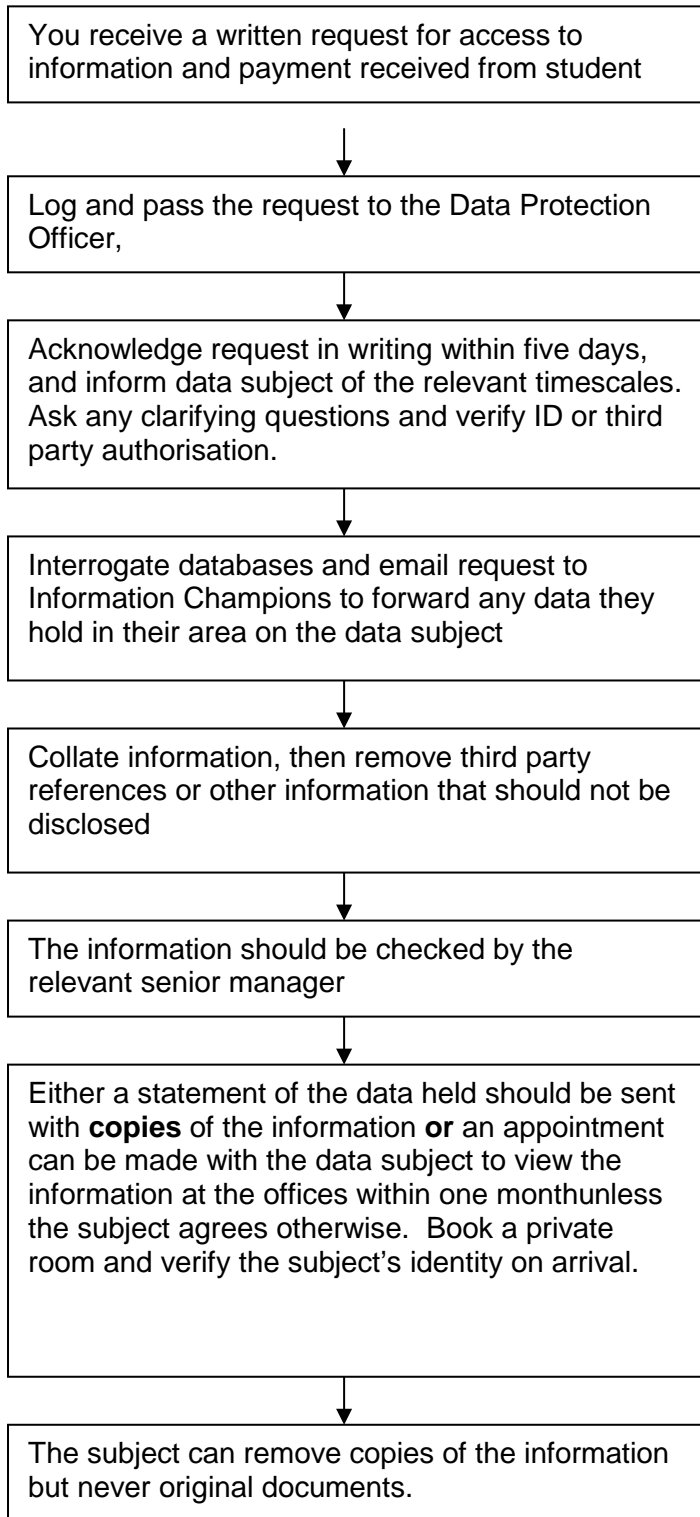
You receive a written request for access to information and payment received from student

Log and pass the request to the Data Protection Officer,

Acknowledge request in writing within five days, and inform data subject of the relevant timescales. Ask any clarifying questions and verify ID or third party authorisation.

Interrogate databases and email request to Information Champions to forward any data they hold in their area on the data subject

Collate information, then remove third party references or other information that should not be disclosed

The information should be checked by the relevant senior manager

Either a statement of the data held should be sent with **copies** of the information **or** an appointment can be made with the data subject to view the information at the offices within one monthunless the subject agrees otherwise. Book a private room and verify the subject's identity on arrival.

The subject can remove copies of the information but never original documents.